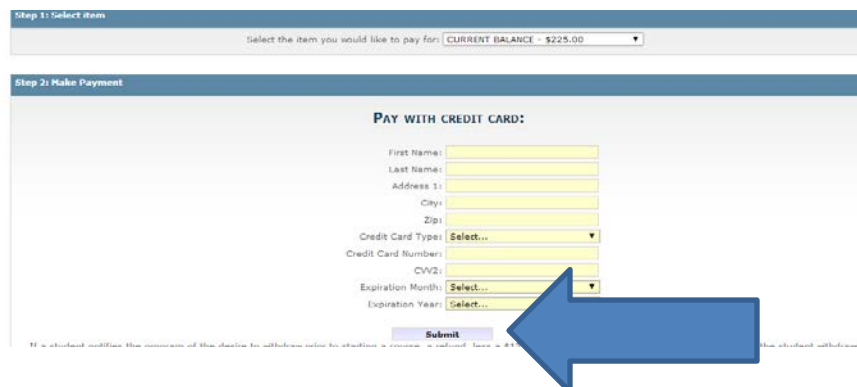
Step 1: Select item

Select the item you would like to pay for: CURRENT BALANCE - $225.00

Step 2: Make Payment

PAY WITH CREDIT CARD:

First Name:
Last Name:
Address 1:
City:
Zip:
Credit Card Type: Select...
Credit Card Number:
CVV2:
Expiration Month: Select...
Expiration Year: Select...

Submit

If a student notifies the program of the desire to withdraw prior to starting a course, a refund, less a $1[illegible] the student withdraw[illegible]